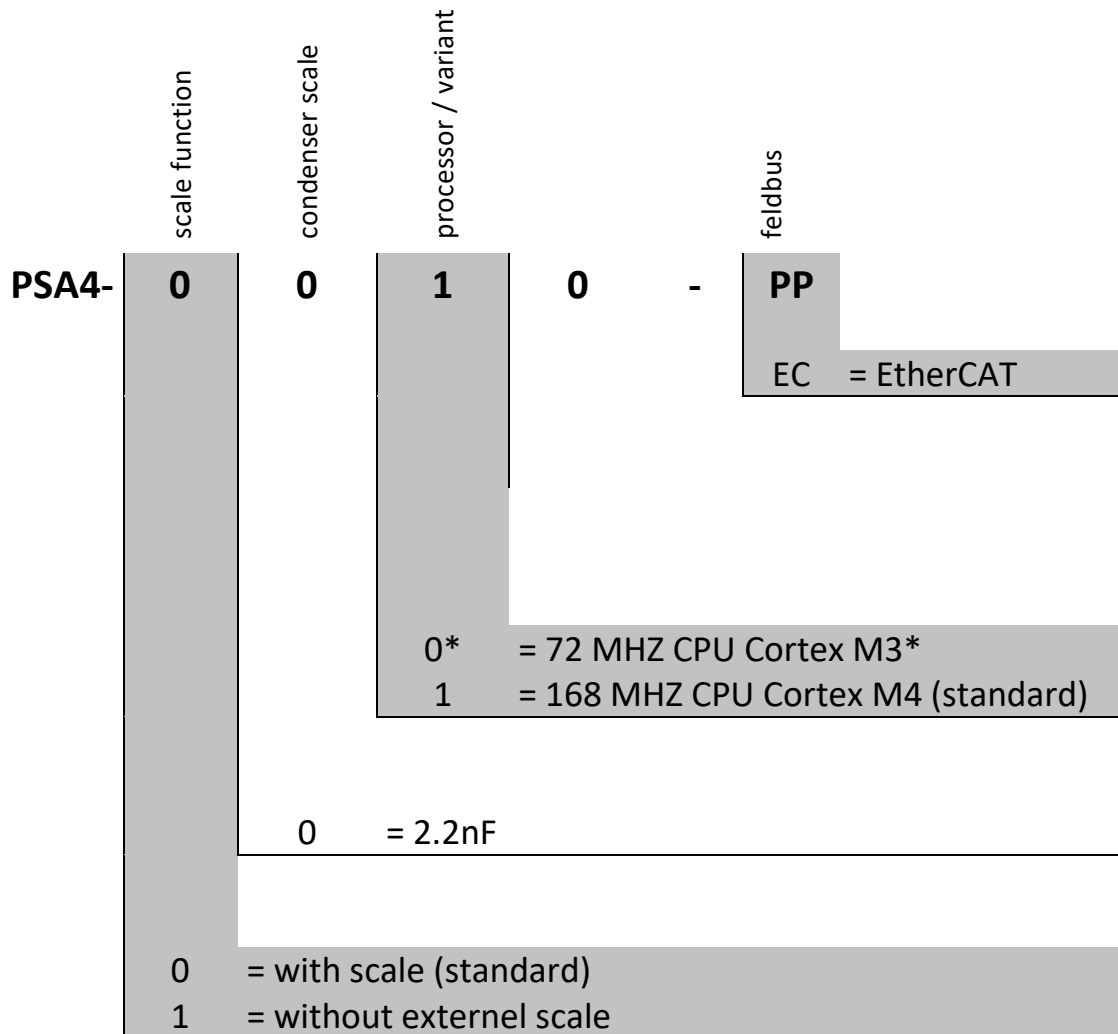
scale function

condenser scale

processor / variant

feldbus

PSA4- 0 0 1 0 - PP

EC = EtherCAT

0* = 72 MHZ CPU Cortex M3*
1 = 168 MHZ CPU Cortex M4 (standard)

0 = 2.2nF

0 = with scale (standard)
1 = without externel scale